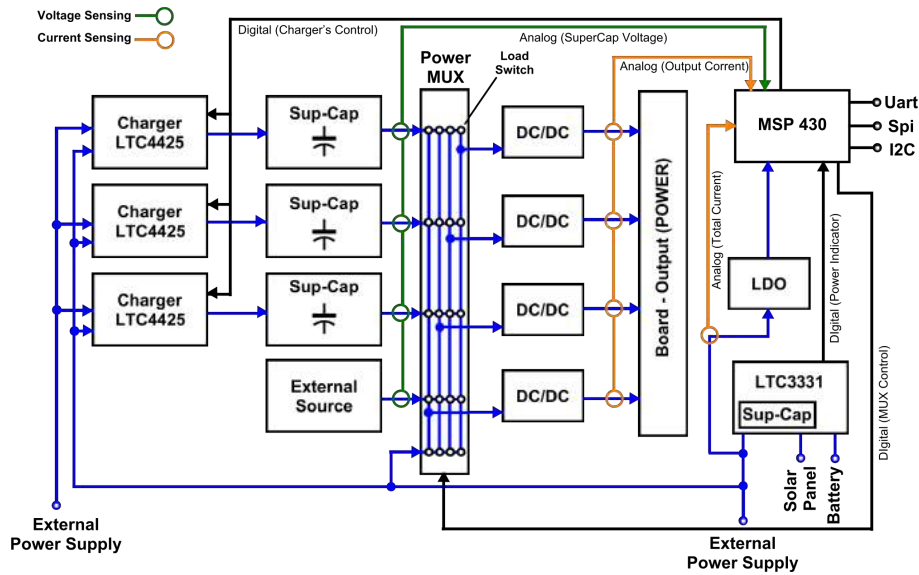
Voltage Sensing
Current Sensing
Digital (Charger's Control)
Analog (SuperCap Voltage)
Analog (Output Corrent)
Power MUX
Load Switch
Charger LTC4425
Charger LTC4425
Charger LTC4425
Sup-Cap
Sup-Cap
Sup-Cap
External Source
DC/DC
DC/DC
DC/DC
DC/DC
Board - Output (POWER)
MSP 430
Uart
Spi
I2C
Analog (Total Current)
LDO
Digital (Power Indicator)
LTC3331
Sup-Cap
Digital (MUX Control)
Solar Panel
Battery
External Power Supply
External Power Supply